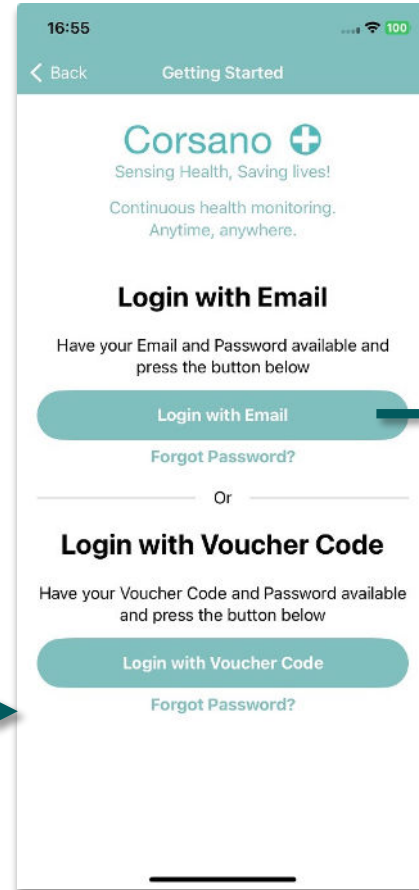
16:55
100

Back
Getting Started

Corsano
Sensing Health, Saving lives!

Continuous health monitoring.
Anytime, anywhere.

Login with Email

Have your Email and Password available and press the button below

Login with Email

Forgot Password?

Or

Login with Voucher Code

Have your Voucher Code and Password available and press the button below

Login with Voucher Code

Forgot Password?